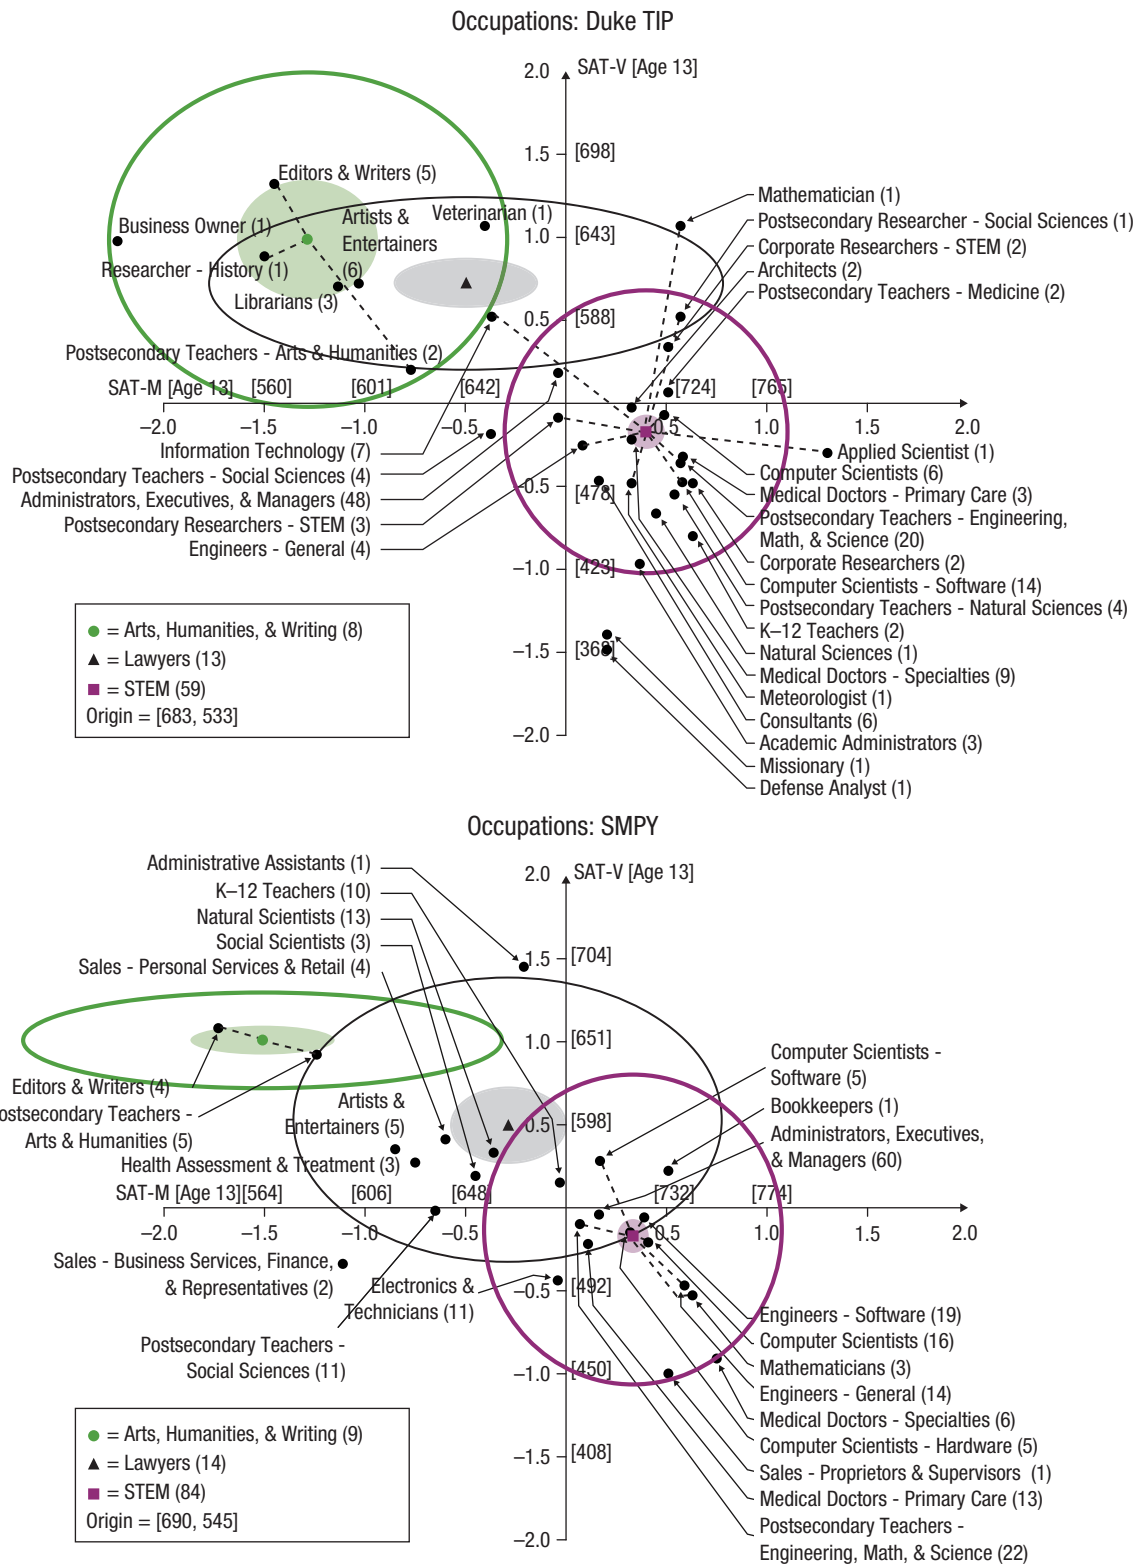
Occupations: Duke TIP

2.0 SAT-V [Age 13]
1.5 [698]
1.0 [643]
0.5 [588]
−0.5 [478]
−1.0 [423]
−1.5 [368]
−2.0

SAT-M [Age 13] [560] [601] [642] [724] [765]
−2.0 −1.5 −1.0 −0.5 0.5 1.0 1.5 2.0

Editors & Writers (5)
Business Owner (1)
Artists & Entertainers (6)
Veterinarian (1)
Researcher - History (1)
Librarians (3)
Postsecondary Teachers - Arts & Humanities (2)
Mathematician (1)
Postsecondary Researcher - Social Sciences (1)
Corporate Researchers - STEM (2)
Architects (2)
Postsecondary Teachers - Medicine (2)
Information Technology (7)
Postsecondary Teachers - Social Sciences (4)
Administrators, Executives, & Managers (48)
Postsecondary Researchers - STEM (3)
Engineers - General (4)
Applied Scientist (1)
Computer Scientists (6)
Medical Doctors - Primary Care (3)
Postsecondary Teachers - Engineering, Math, & Science (20)
Corporate Researchers (2)
Computer Scientists - Software (14)
Postsecondary Teachers - Natural Sciences (4)
K–12 Teachers (2)
Natural Sciences (1)
Medical Doctors - Specialties (9)
Meteorologist (1)
Consultants (6)
Academic Administrators (3)
Missionary (1)
Defense Analyst (1)

● = Arts, Humanities, & Writing (8)
▲ = Lawyers (13)
■ = STEM (59)
Origin = [683, 533]

Occupations: SMPY

2.0 SAT-V [Age 13]
1.5 [704]
1.0 [651]
0.5 [598]
−0.5 [492]
−1.0 [450]
−1.5 [408]
−2.0

SAT-M [Age 13] [564] [606] [648] [732] [774]
−2.0 −1.5 −1.0 −0.5 0.5 1.0 1.5 2.0

Administrative Assistants (1)
K–12 Teachers (10)
Natural Scientists (13)
Social Scientists (3)
Sales - Personal Services & Retail (4)
Editors & Writers (4)
ostsecondary Teachers - Arts & Humanities (5)
Artists & Entertainers (5)
Health Assessment & Treatment (3)
Sales - Business Services, Finance, & Representatives (2)
Electronics & Technicians (11)
Postsecondary Teachers - Social Sciences (11)
Computer Scientists - Software (5)
Bookkeepers (1)
Administrators, Executives, & Managers (60)
Engineers - Software (19)
Computer Scientists (16)
Mathematicians (3)
Engineers - General (14)
Medical Doctors - Specialties (6)
Computer Scientists - Hardware (5)
Sales - Proprietors & Supervisors (1)
Medical Doctors - Primary Care (13)
Postsecondary Teachers - Engineering, Math, & Science (22)

● = Arts, Humanities, & Writing (9)
▲ = Lawyers (14)
■ = STEM (84)
Origin = [690, 545]